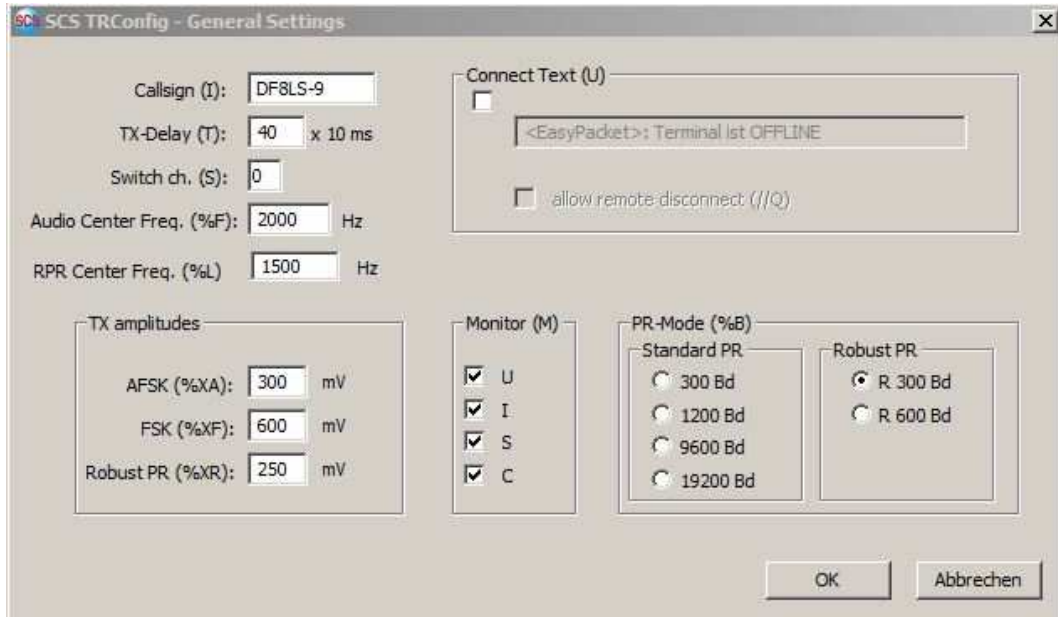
SCS TRConfig - General Settings

Callsign (I): DF8LS-9

TX-Delay (T): 40 x 10 ms

Switch ch. (S): 0

Audio Center Freq. (%F): 2000 Hz

RPR Center Freq. (%L) 1500 Hz

Connect Text (U)

<EasyPacket>: Terminal ist OFFLINE

allow remote disconnect (//Q)

TX amplitudes

AFSK (%XA): 300 mV

FSK (%XF): 600 mV

Robust PR (%XR): 250 mV

Monitor (M)

U

I

S

C

PR-Mode (%B)

Standard PR

300 Bd

1200 Bd

9600 Bd

19200 Bd

Robust PR

R 300 Bd

R 600 Bd

OK

Abbrechen